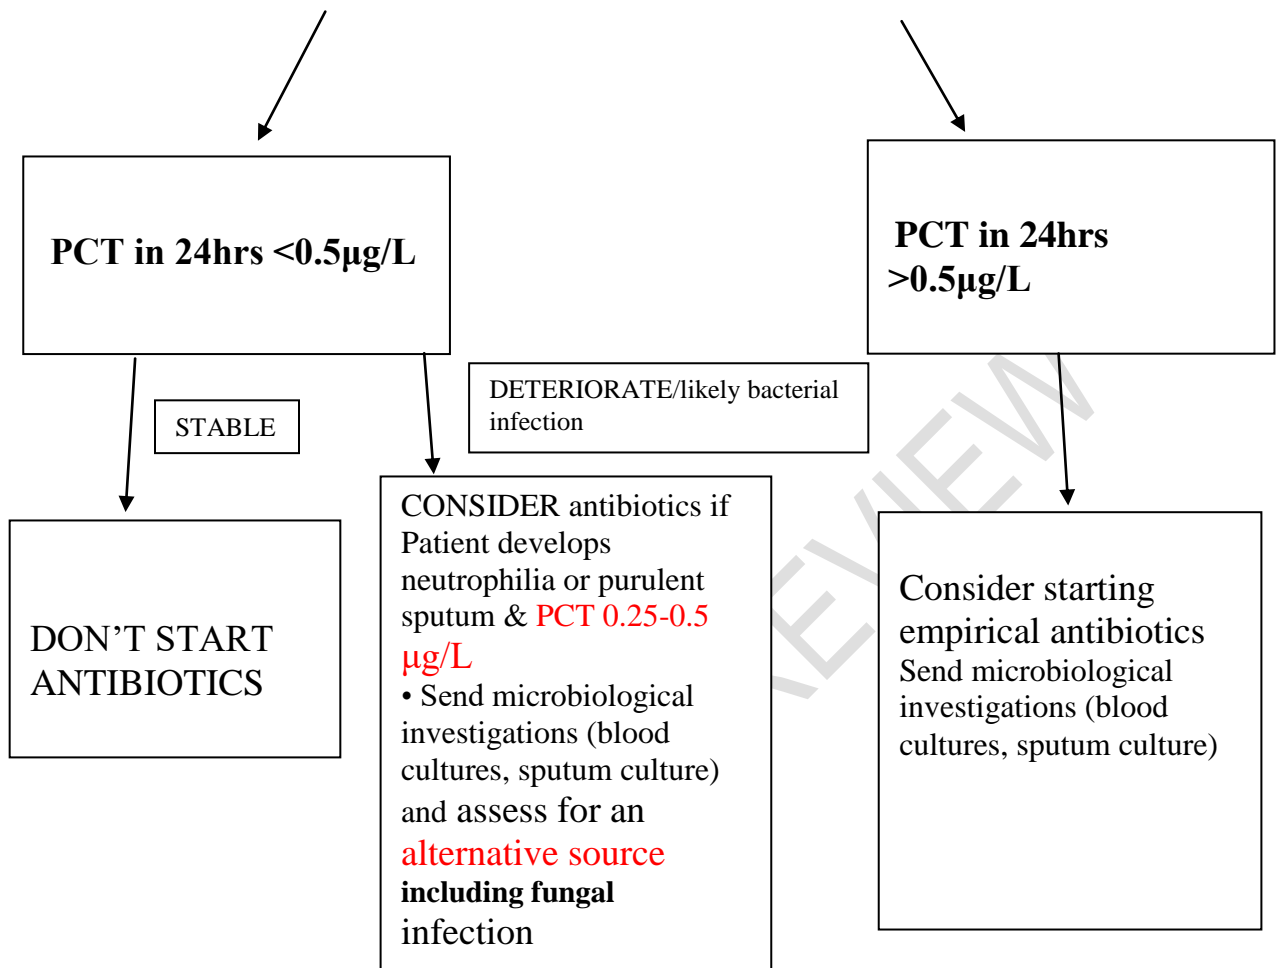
PCT in 24hrs <0.5µg/L

PCT in 24hrs >0.5µg/L

STABLE

DETERIORATE/likely bacterial infection

DON'T START ANTIBIOTICS

CONSIDER antibiotics if Patient develops neutrophilia or purulent sputum & PCT 0.25-0.5 µg/L
• Send microbiological investigations (blood cultures, sputum culture) and assess for an alternative source **including fungal** infection

Consider starting empirical antibiotics
Send microbiological investigations (blood cultures, sputum culture)

REVIEW